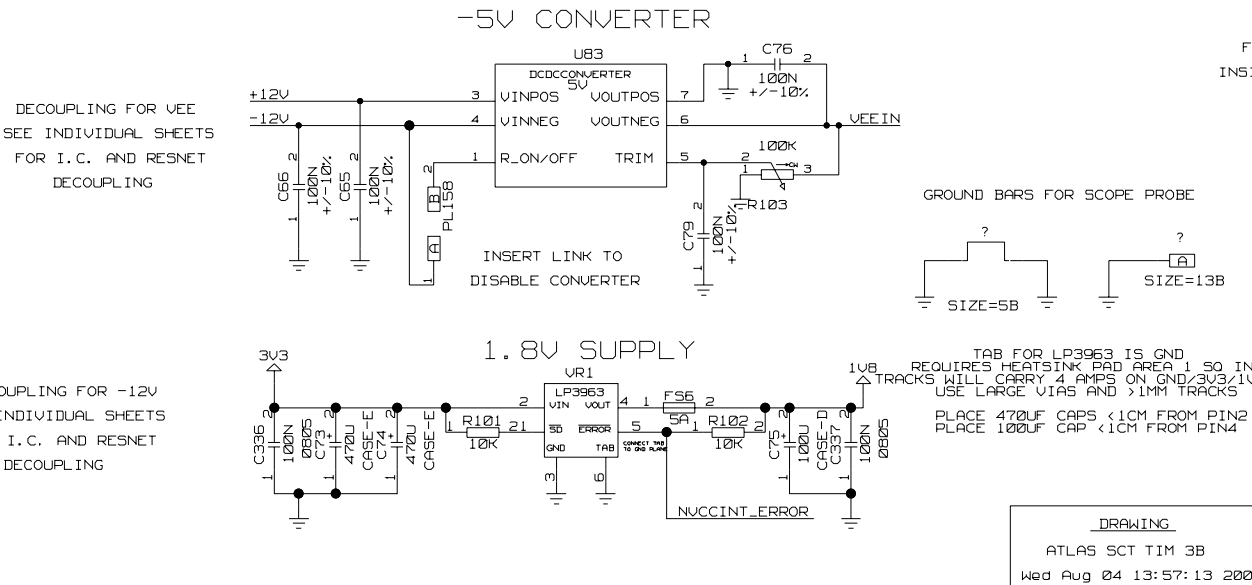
-5V CONVERTER

F
INS

DECOUPLING FOR VEE
SEE INDIVIDUAL SHEETS
FOR I.C. AND RESNET
DECOUPLING

U83
DCDCCONVERTER
5V
+12V
-12V
3 VINPOS VOUTPOS 7
4 VINNEG VOUTNEG 6
1 R_ON/OFF TRIM 5
1 C76 2
100N
+/-10%
VEEIN
100K
2 3
1
R103
C66 2 100N +/-10% 1
C65 2 100N +/-10% 1
2 B PL158 A 1
C79 2 100N +/-10% 1
INSERT LINK TO
DISABLE CONVERTER

GROUND BARS FOR SCOPE PROBE
?
SIZE=5B
?
A
SIZE=13B

OUPLING FOR -12V
INDIVIDUAL SHEETS
I.C. AND RESNET
DECOUPLING

1.8V SUPPLY
3V3
VR1
LP3963
2 VIN VOUT 4
1 R101 2 1
10K
SD ERROR 5
GND TAB
CONNECT TAB TO GND PLANE
3 6
1 FS6 2
5A
R102 2
10K
1V8
C336 2 100N 0805 1
C73 + 470U CASE-E
C74 + 470U CASE-E
C75 + 100U CASE-D
C337 2 100N 0805 1
NVCCINT_ERROR

TAB FOR LP3963 IS GND
REQUIRES HEATSINK PAD AREA 1 SQ IN
TRACKS WILL CARRY 4 AMPS ON GND/3V3/1V
USE LARGE VIAS AND >1MM TRACKS

PLACE 470UF CAPS <1CM FROM PIN2
PLACE 100UF CAP <1CM FROM PIN4

DRAWING
ATLAS SCT TIM 3B
Wed Aug 04 13:57:13 200